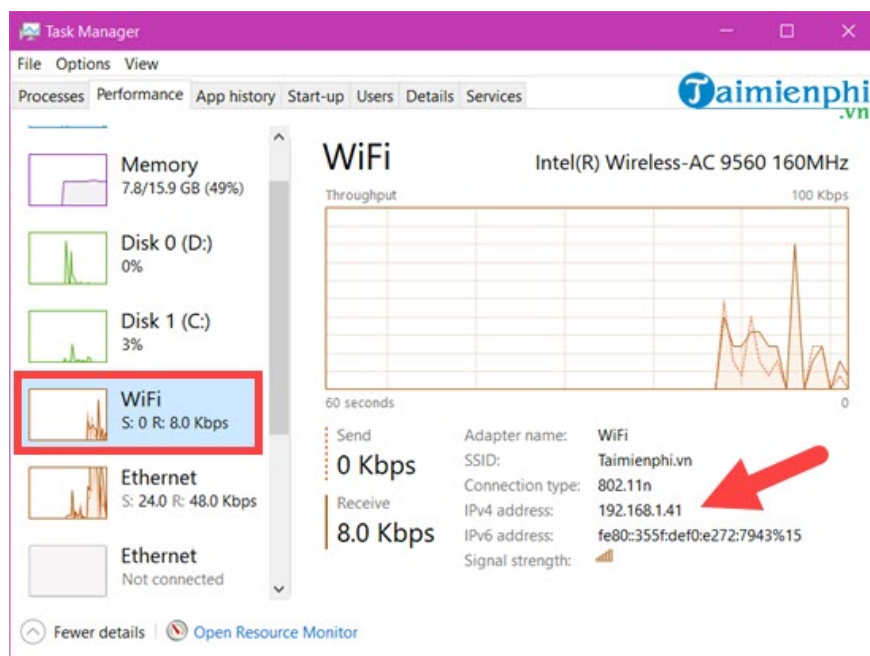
Task Manager

File Options View

Processes Performance App history Start-up Users Details Services

Taimienphi .vn

Memory
7.8/15.9 GB (49%)

Disk 0 (D:)
0%

Disk 1 (C:)
3%

WiFi
S: 0 R: 8.0 Kbps

Ethernet
S: 24.0 R: 48.0 Kbps

Ethernet
Not connected

WiFi

Intel(R) Wireless-AC 9560 160MHz

Throughput

100 Kbps

60 seconds

0

Send
0 Kbps

Receive
8.0 Kbps

| Adapter name: | WiFi |
|---|---|
| SSID: | Taimienphi.vn |
| Connection type: | 802.11n |
| IPv4 address: | 192.168.1.41 |
| IPv6 address: | fe80::355f:def0:e272:7943%15 |
| Signal strength: | |

Fewer details Open Resource Monitor